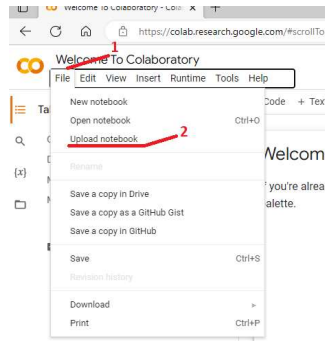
Welcome To Colaboratory - Colab

https://colab.research.google.com/#scrollTo

CO Welcome To Colaboratory

1

File Edit View Insert Runtime Tools Help

Code + Tex

New notebook

Open notebook Ctrl+O

Upload notebook

2

Rename

Welcom

Save a copy in Drive

f you're alrea

Save a copy as a GitHub Gist

alette.

Save a copy in GitHub

Save Ctrl+S

Revision history

Download

Print Ctrl+P

{x}